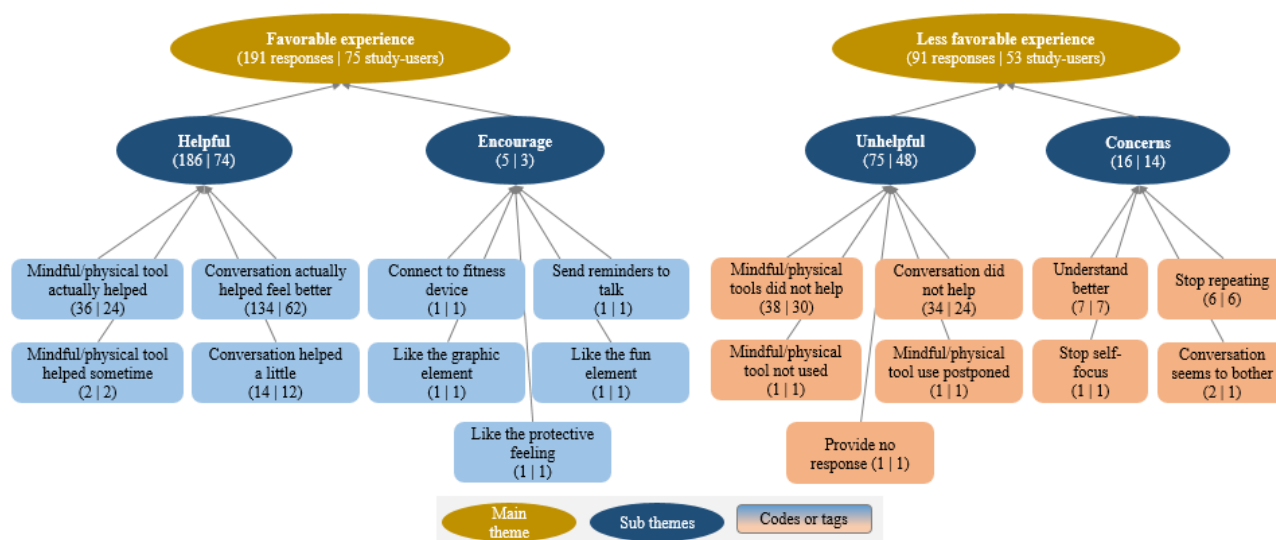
Favorable experience
(191 responses | 75 study-users)

Helpful
(186 | 74)

Mindful/physical tool actually helped
(36 | 24)

Mindful/physical tool helped sometime
(2 | 2)

Conversation actually helped feel better
(134 | 62)

Conversation helped a little
(14 | 12)

Encourage
(5 | 3)

Connect to fitness device
(1 | 1)

Like the graphic element
(1 | 1)

Like the protective feeling
(1 | 1)

Send reminders to talk
(1 | 1)

Like the fun element
(1 | 1)

Less favorable experience
(91 responses | 53 study-users)

Unhelpful
(75 | 48)

Mindful/physical tools did not help
(38 | 30)

Mindful/physical tool not used
(1 | 1)

Provide no response (1 | 1)

Conversation did not help
(34 | 24)

Mindful/physical tool use postponed
(1 | 1)

Concerns
(16 | 14)

Understand better
(7 | 7)

Stop self-focus
(1 | 1)

Stop repeating
(6 | 6)

Conversation seems to bother
(2 | 1)

Main theme

Sub themes

Codes or tags